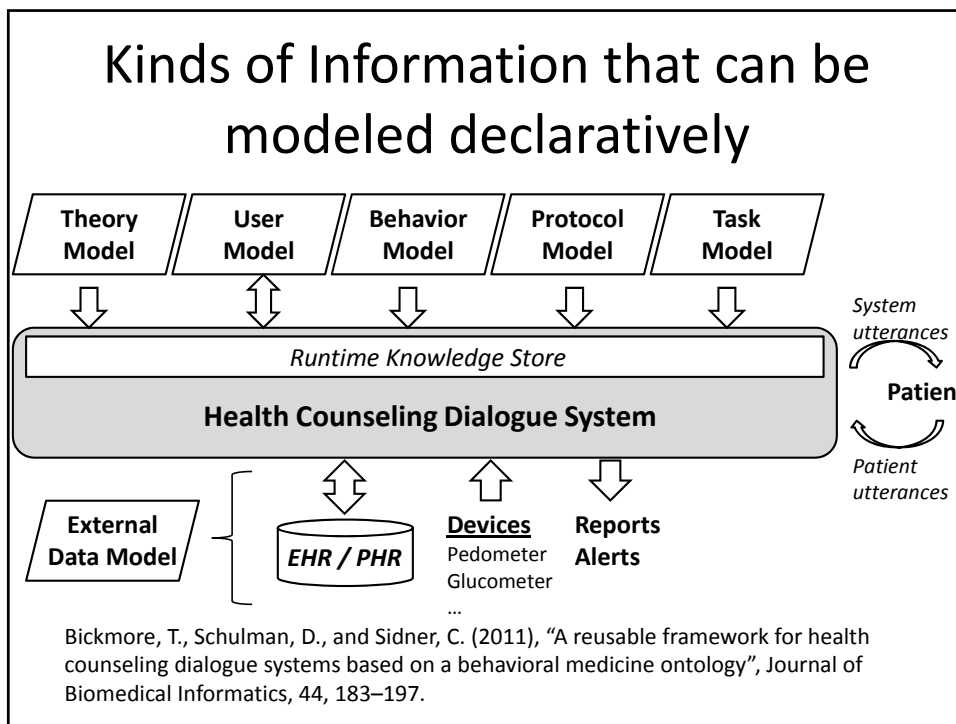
Kinds of Information that can be modeled declaratively

Theory Model

User Model

Behavior Model

Protocol Model

Task Model

Runtime Knowledge Store

Health Counseling Dialogue System

System utterances

Patien

Patient utterances

External Data Model

EHR / PHR

Devices
Pedometer
Glucometer
…

Reports
Alerts

Bickmore, T., Schulman, D., and Sidner, C. (2011), “A reusable framework for health counseling dialogue systems based on a behavioral medicine ontology”, Journal of Biomedical Informatics, 44, 183–197.